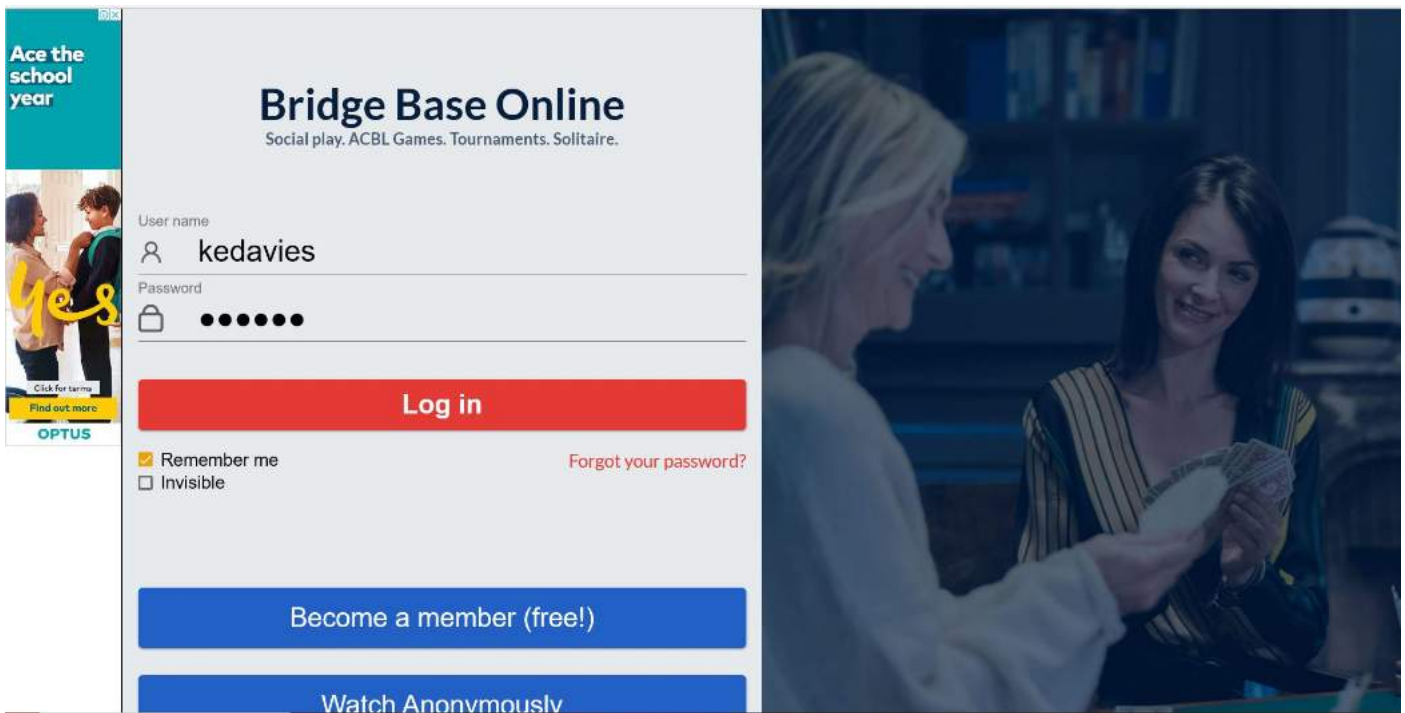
Ace the school year

yes

Click for terms

Find out more

OPTUS

Bridge Base Online

Social play. ACBL Games. Tournaments. Solitaire.

User name

kedavies

Password

••••••

Log in

Remember me

Invisible

Forgot your password?

Become a member (free!)

Watch Anonymously